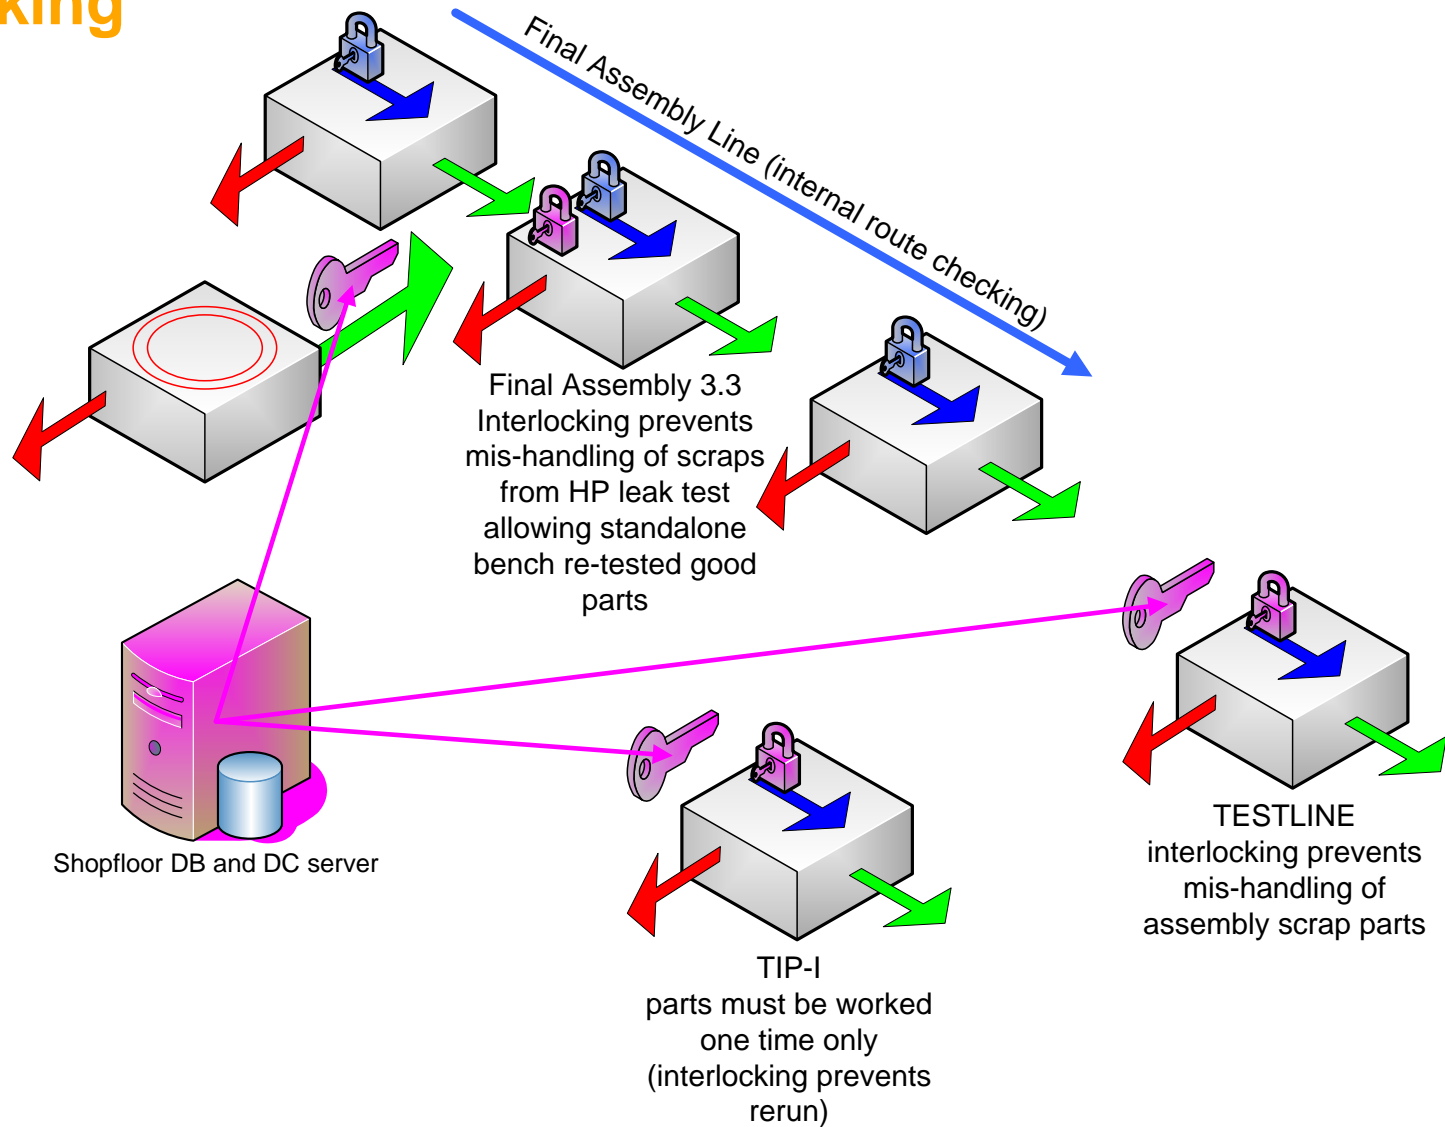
king

Final Assembly Line (internal route checking)

Final Assembly 3.3 Interlocking prevents mis-handling of scraps from HP leak test allowing standalone bench re-tested good parts

Shopfloor DB and DC server

TESTLINE interlocking prevents mis-handling of assembly scrap parts

TIP-I parts must be worked one time only (interlocking prevents rerun)